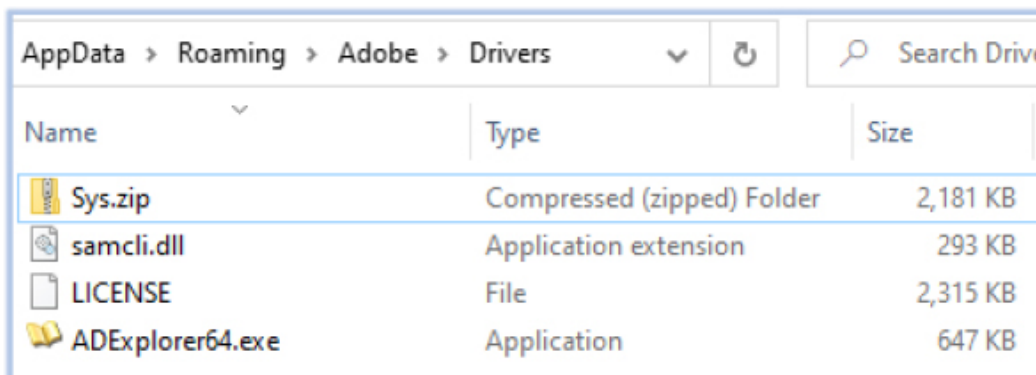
AppData › Roaming › Adobe › Drivers

Search Drive

| Name | Type | Size |
|---|---|---|
| Sys.zip | Compressed (zipped) Folder | 2,181 KB |
| samcli.dll | Application extension | 293 KB |
| LICENSE | File | 2,315 KB |
| ADExplorer64.exe | Application | 647 KB |